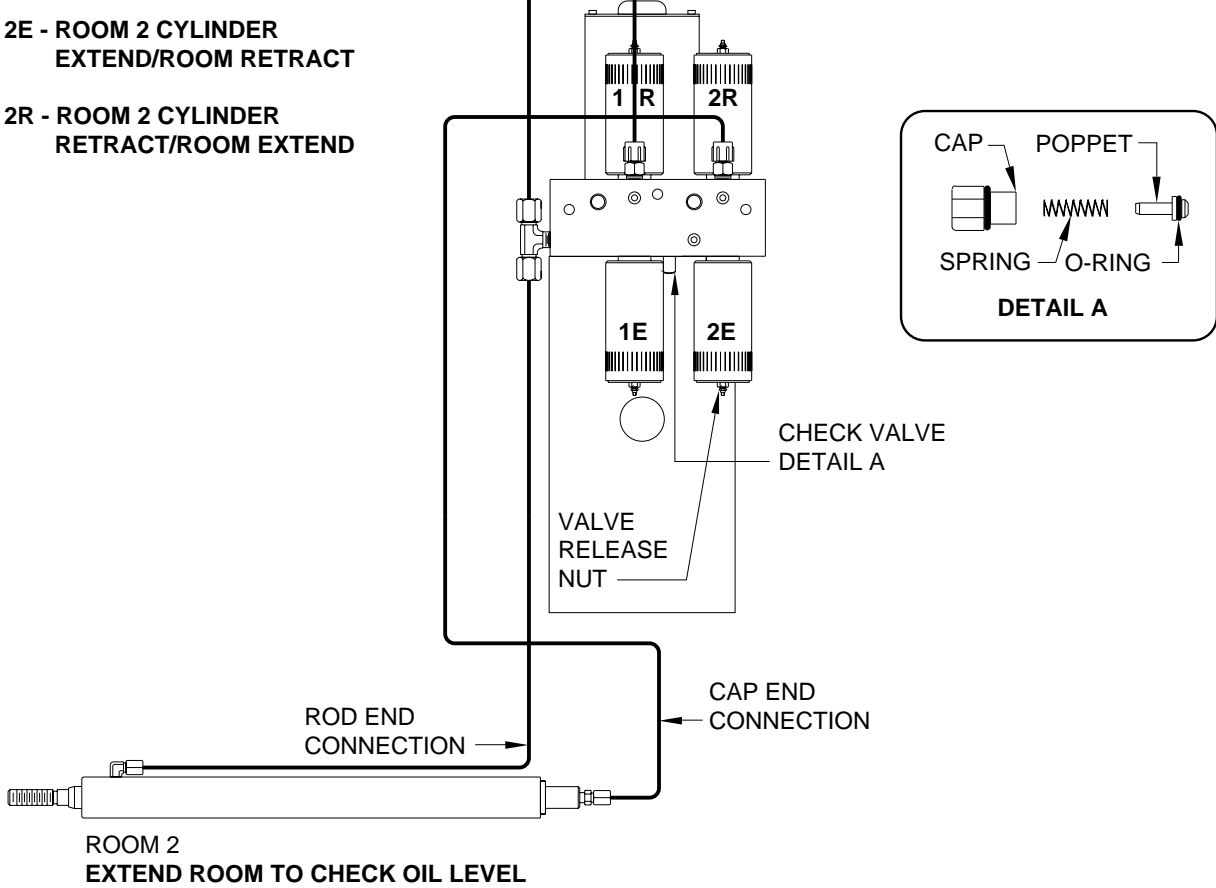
2E - ROOM 2 CYLINDER EXTEND/ROOM RETRACT

2R - ROOM 2 CYLINDER RETRACT/ROOM EXTEND

1 R

2R

1E

2E

CAP

POPPET

SPRING

O-RING

DETAIL A

CHECK VALVE DETAIL A

VALVE RELEASE NUT

CAP END CONNECTION

ROD END CONNECTION

ROOM 2
EXTEND ROOM TO CHECK OIL LEVEL